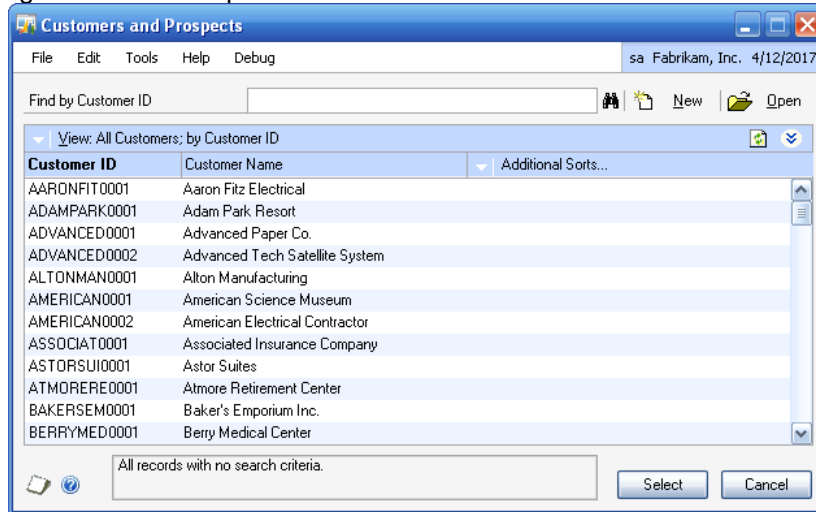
Customers and Prospects

File Edit Tools Help Debug

sa Fabrikam, Inc. 4/12/2017

Find by Customer ID

New Open

View: All Customers; by Customer ID

| Customer ID | Customer Name | Additional Sorts... |
|---|---|---|
| AARONFIT0001 | Aaron Fitz Electrical | |
| ADAMPARK0001 | Adam Park Resort | |
| ADVANCED0001 | Advanced Paper Co. | |
| ADVANCED0002 | Advanced Tech Satellite System | |
| ALTONMAN0001 | Alton Manufacturing | |
| AMERICAN0001 | American Science Museum | |
| AMERICAN0002 | American Electrical Contractor | |
| ASSOCIAT0001 | Associated Insurance Company | |
| ASTORSUI0001 | Astor Suites | |
| ATMORERE0001 | Atmore Retirement Center | |
| BAKERSEM0001 | Baker's Emporium Inc. | |
| BERRYMED0001 | Berry Medical Center | |

All records with no search criteria.

Select Cancel